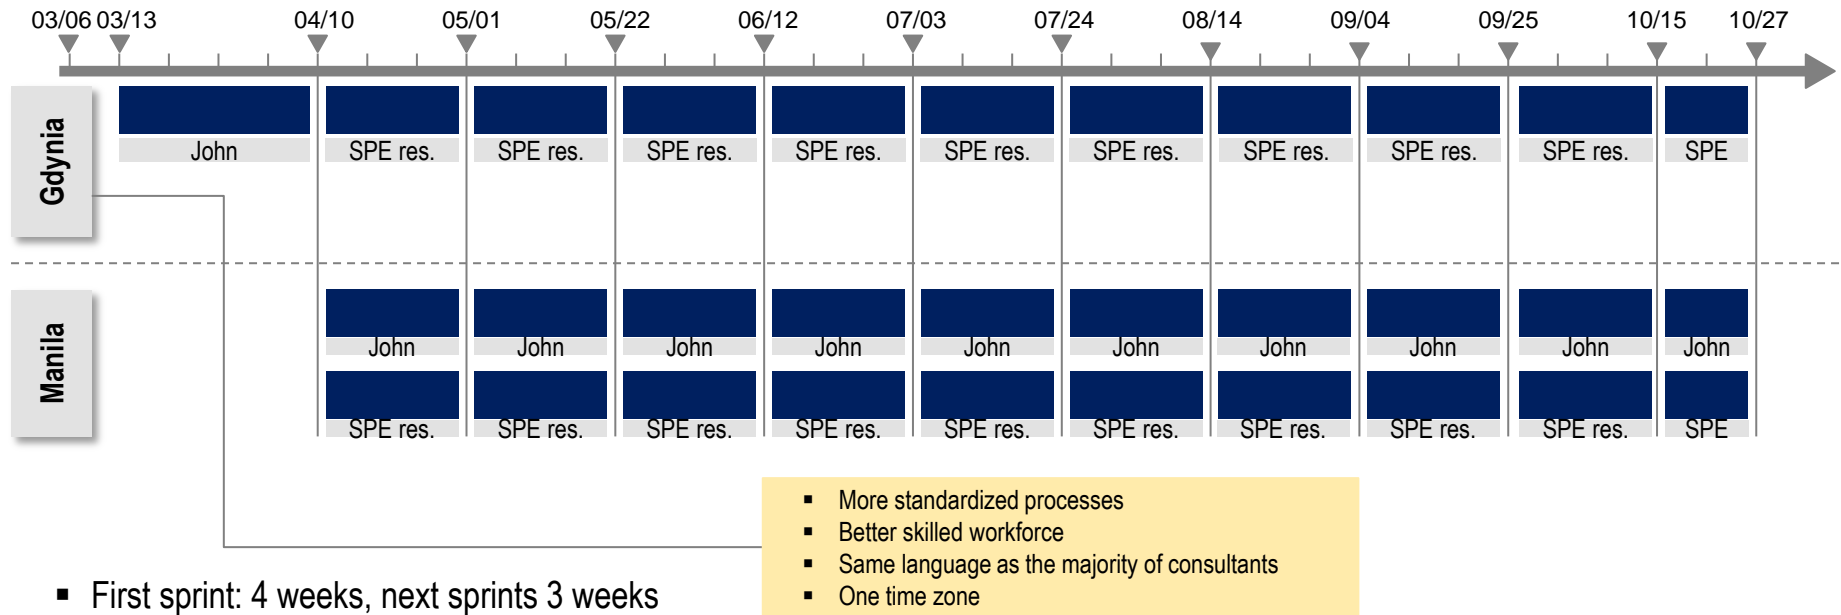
03/06 03/13 04/10 05/01 05/22 06/12 07/03 07/24 08/14 09/04 09/25 10/15 10/27

Gdynia

John | SPE res. | SPE res. | SPE res. | SPE res. | SPE res. | SPE res. | SPE res. | SPE res. | SPE res. | SPE

Manila

John | John | John | John | John | John | John | John | John | John

SPE res. | SPE res. | SPE res. | SPE res. | SPE res. | SPE res. | SPE res. | SPE res. | SPE res. | SPE

- More standardized processes
- Better skilled workforce
- Same language as the majority of consultants
- One time zone

- First sprint: 4 weeks, next sprints 3 weeks